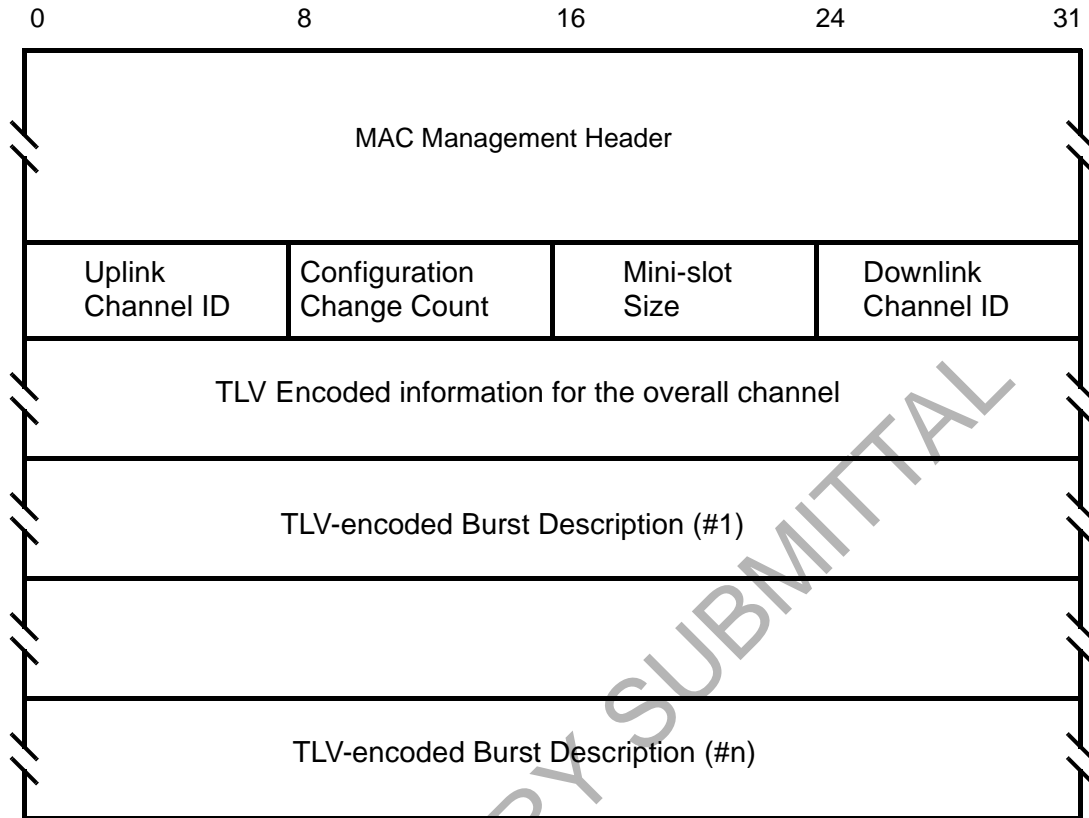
0 8 16 24 31

MAC Management Header

| Uplink Channel ID | Configuration Change Count | Mini-slot Size | Downlink Channel ID |
|---|---|---|---|

TLV Encoded information for the overall channel

TLV-encoded Burst Description (#1)

TLV-encoded Burst Description (#n)

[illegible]Y SUBMITTAL